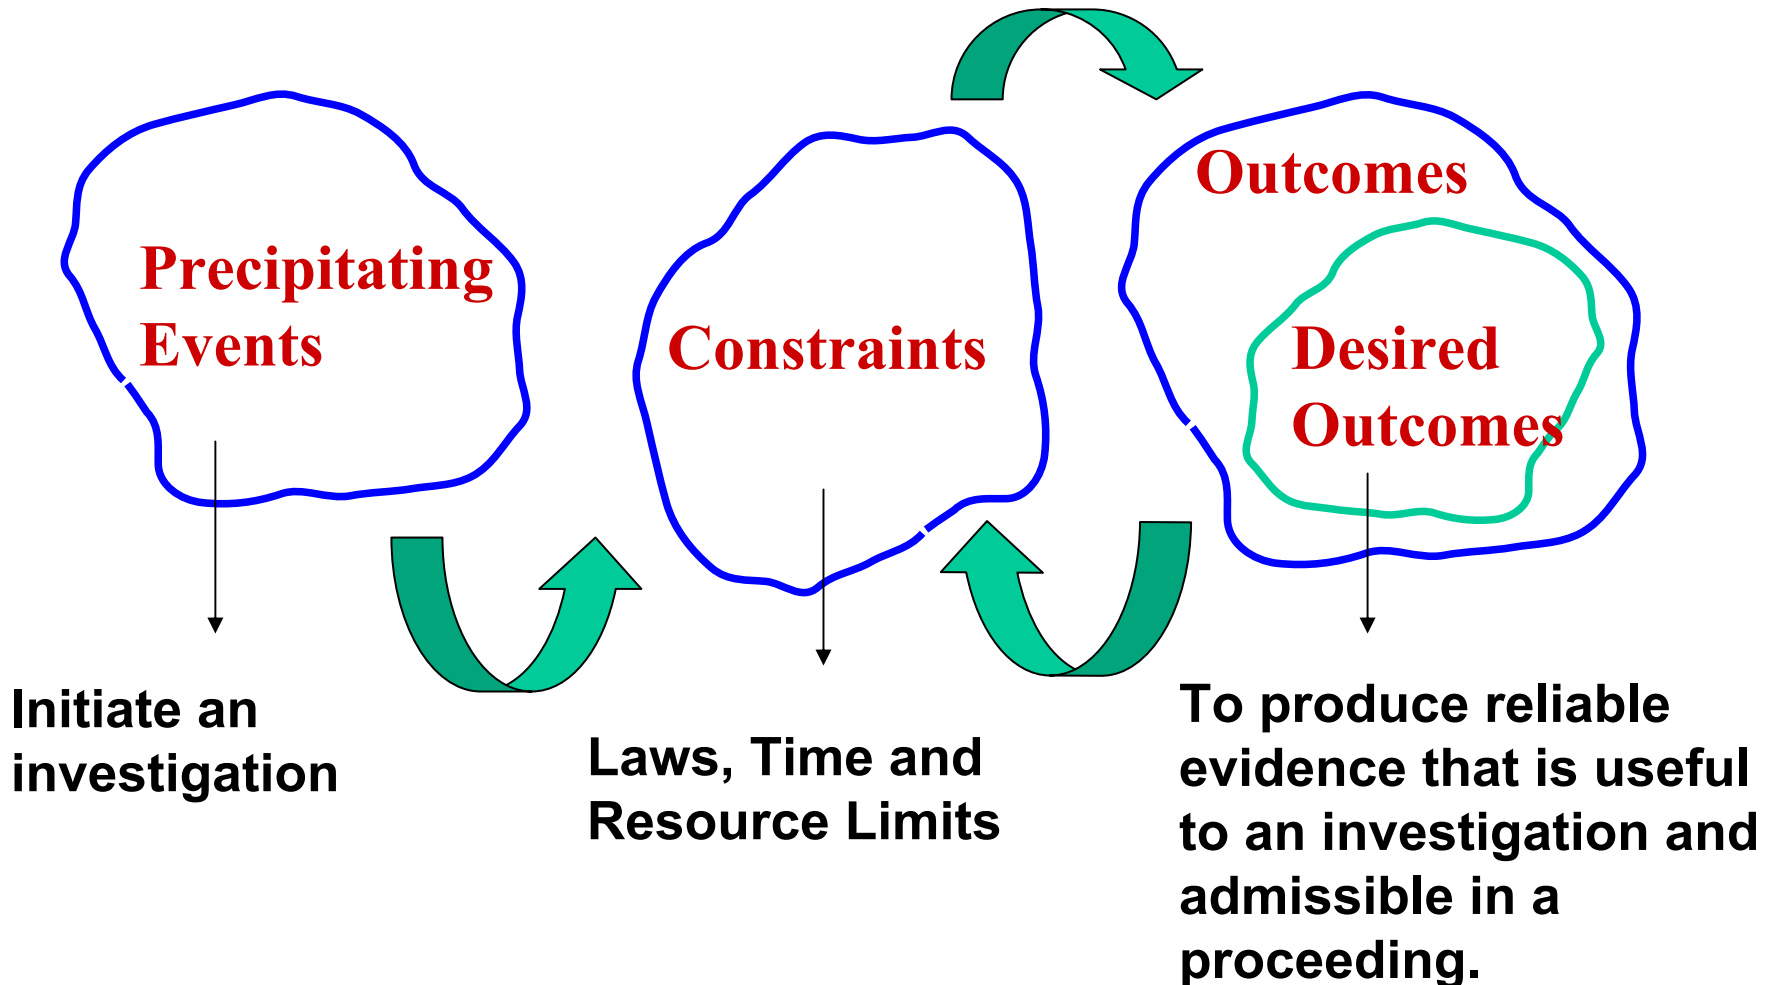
Precipitating Events

Initiate an investigation

Constraints

Laws, Time and Resource Limits

Outcomes

Desired Outcomes

To produce reliable evidence that is useful to an investigation and admissible in a proceeding.